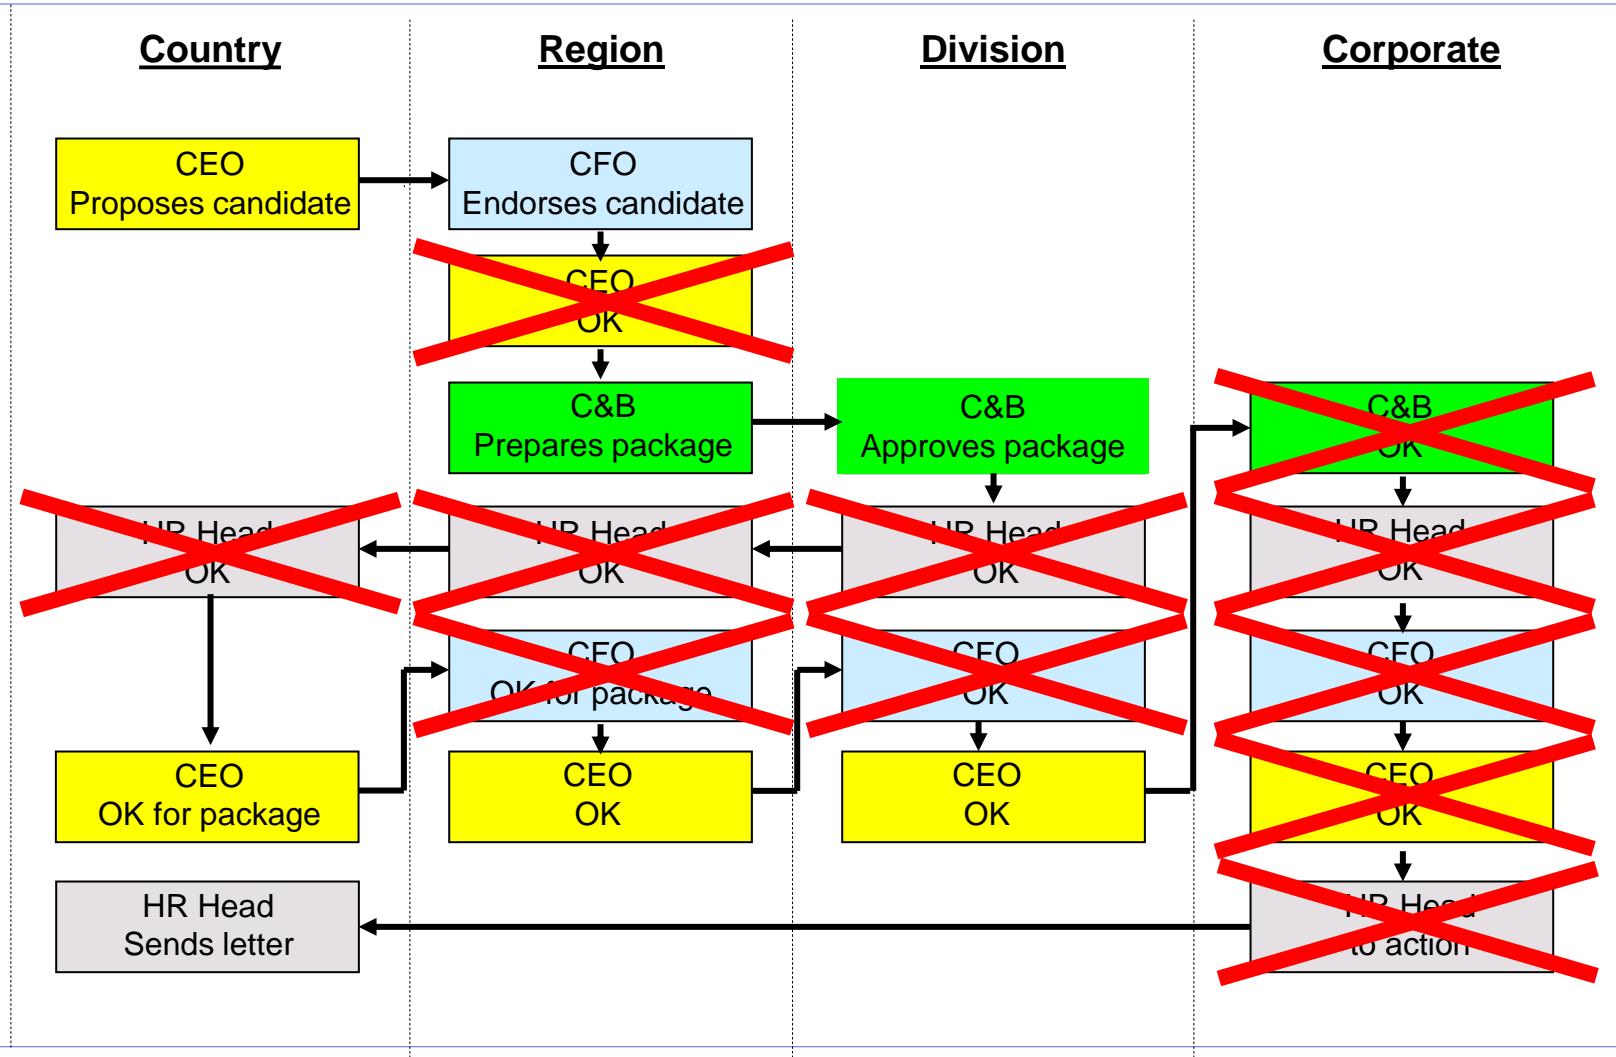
Country

Region

Division

Corporate

CEO
Proposes candidate

CFO
Endorses candidate

CEO
OK

C&B
Prepares package

C&B
Approves package

C&B
OK

HR Head
OK

HR Head
OK

HR Head
OK

HR Head
OK

CFO
OK for package

CFO
OK

CFO
OK

CEO
OK for package

CEO
OK

CEO
OK

CEO
OK

HR Head
Sends letter

HR Head
to action